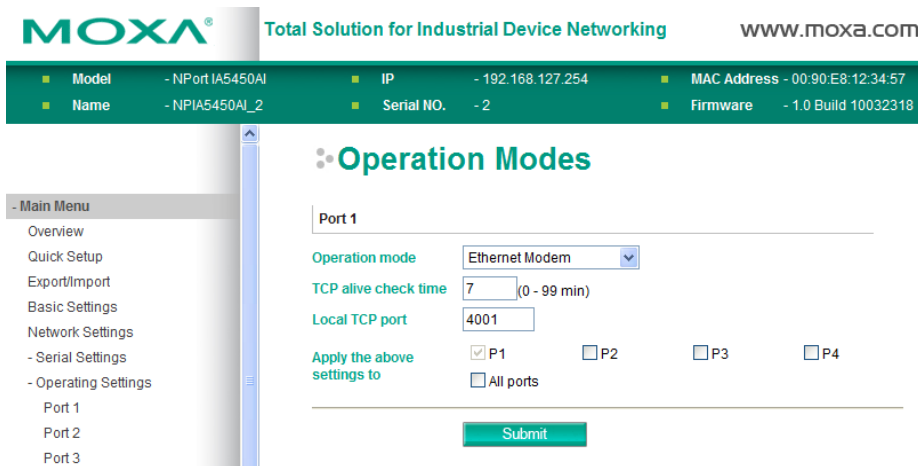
MOXA®

Total Solution for Industrial Device Networking

www.moxa.com

Model - NPort IA5450AI
Name - NPIA5450AI_2
IP - 192.168.127.254
Serial NO. - 2
MAC Address - 00:90:E8:12:34:57
Firmware - 1.0 Build 10032318

- Main Menu
Overview
Quick Setup
Export/Import
Basic Settings
Network Settings
- Serial Settings
- Operating Settings
Port 1
Port 2
Port 3

Operation Modes

Port 1

Operation mode Ethernet Modem
TCP alive check time 7 (0 - 99 min)
Local TCP port 4001
Apply the above settings to
P1 P2 P3 P4
All ports

Submit